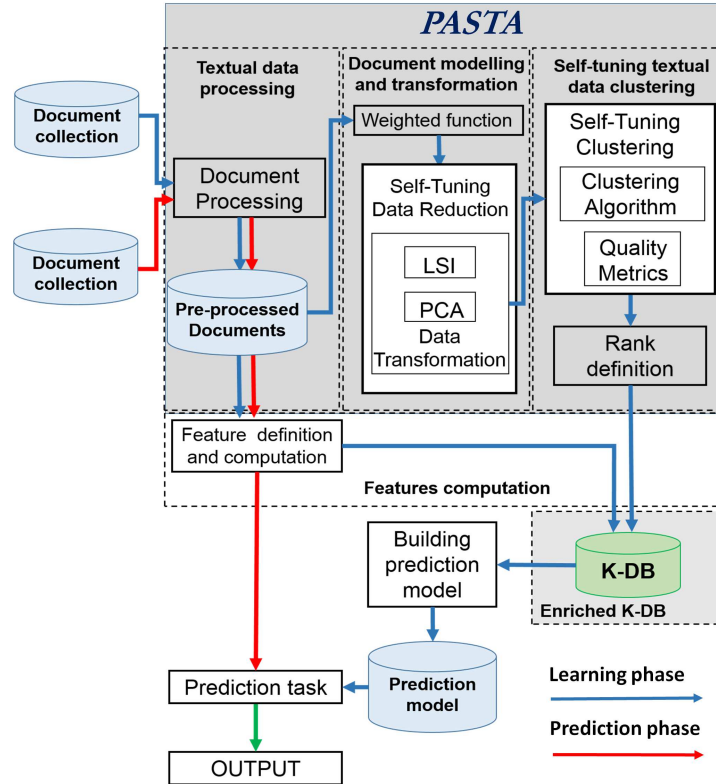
PASTA

Textual data processing

Document modelling and transformation

Self-tuning textual data clustering

Document collection

Document collection

Document Processing

Pre-processed Documents

Weighted function

Self-Tuning Data Reduction

LSI

PCA

Data Transformation

Self-Tuning Clustering

Clustering Algorithm

Quality Metrics

Rank definition

Feature definition and computation

Features computation

Building prediction model

K-DB

Enriched K-DB

Prediction model

Prediction task

OUTPUT

Learning phase

Prediction phase